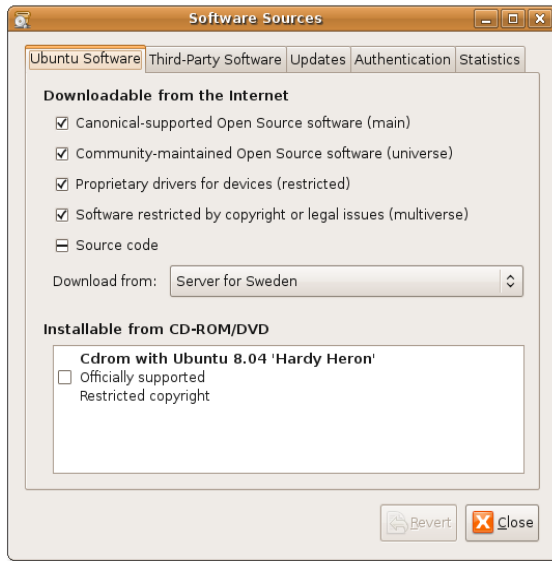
Software Sources

Ubuntu Software | Third-Party Software | Updates | Authentication | Statistics

Downloadable from the Internet

☑ Canonical-supported Open Source software (main)

☑ Community-maintained Open Source software (universe)

☑ Proprietary drivers for devices (restricted)

☑ Software restricted by copyright or legal issues (multiverse)

⊟ Source code

Download from: Server for Sweden

Installable from CD-ROM/DVD

Cdrom with Ubuntu 8.04 'Hardy Heron'
☐ Officially supported
Restricted copyright

Revert | Close